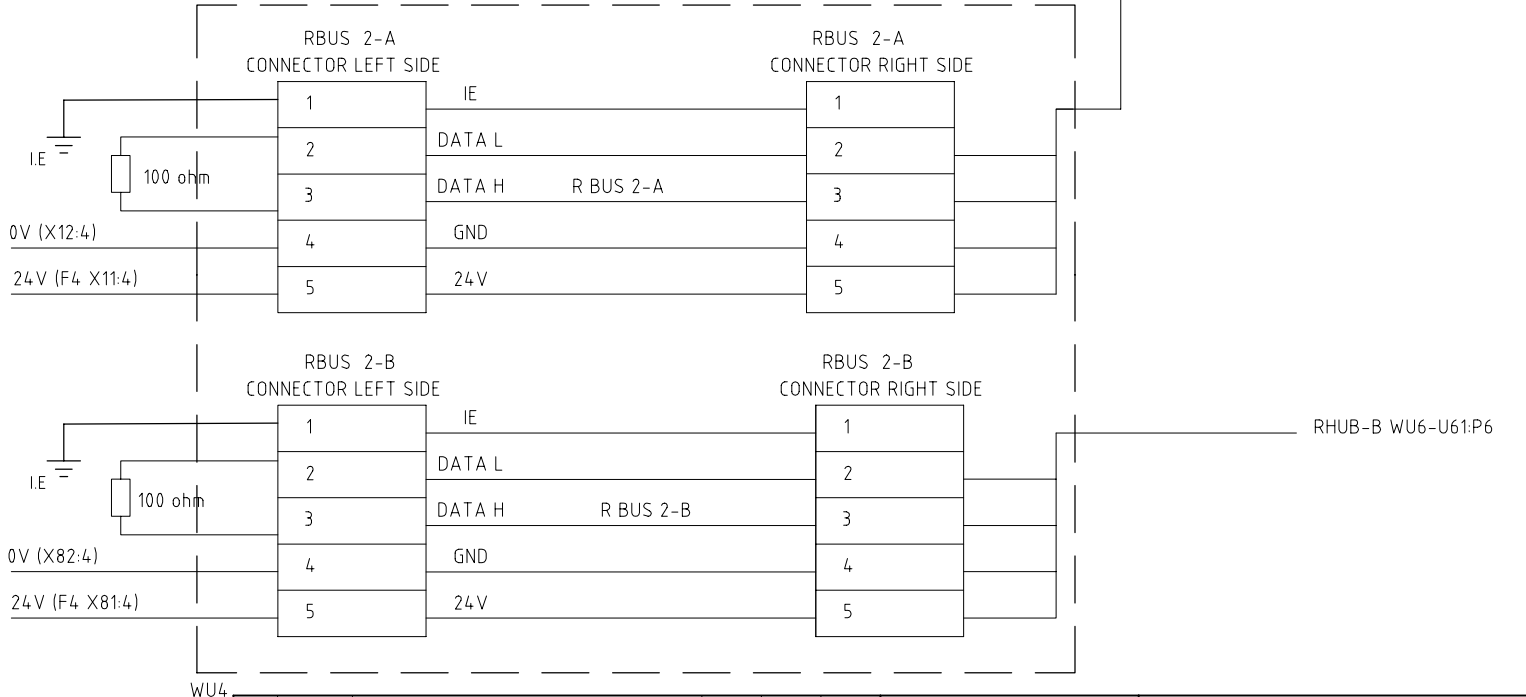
RBUS 2-A
CONNECTOR LEFT SIDE

RBUS 2-A
CONNECTOR RIGHT SIDE

I.E

100 ohm

1
2
3
4
5

IE
DATA L
DATA H
R BUS 2-A
GND
24V

1
2
3
4
5

0V (X12:4)
24V (F4 X11:4)

RBUS 2-B
CONNECTOR LEFT SIDE

RBUS 2-B
CONNECTOR RIGHT SIDE

RHUB-B WU6-U61:P6

I.E

100 ohm

1
2
3
4
5

IE
DATA L
DATA H
R BUS 2-B
GND
24V

1
2
3
4
5

0V (X82:4)
24V (F4 X81:4)

WU4